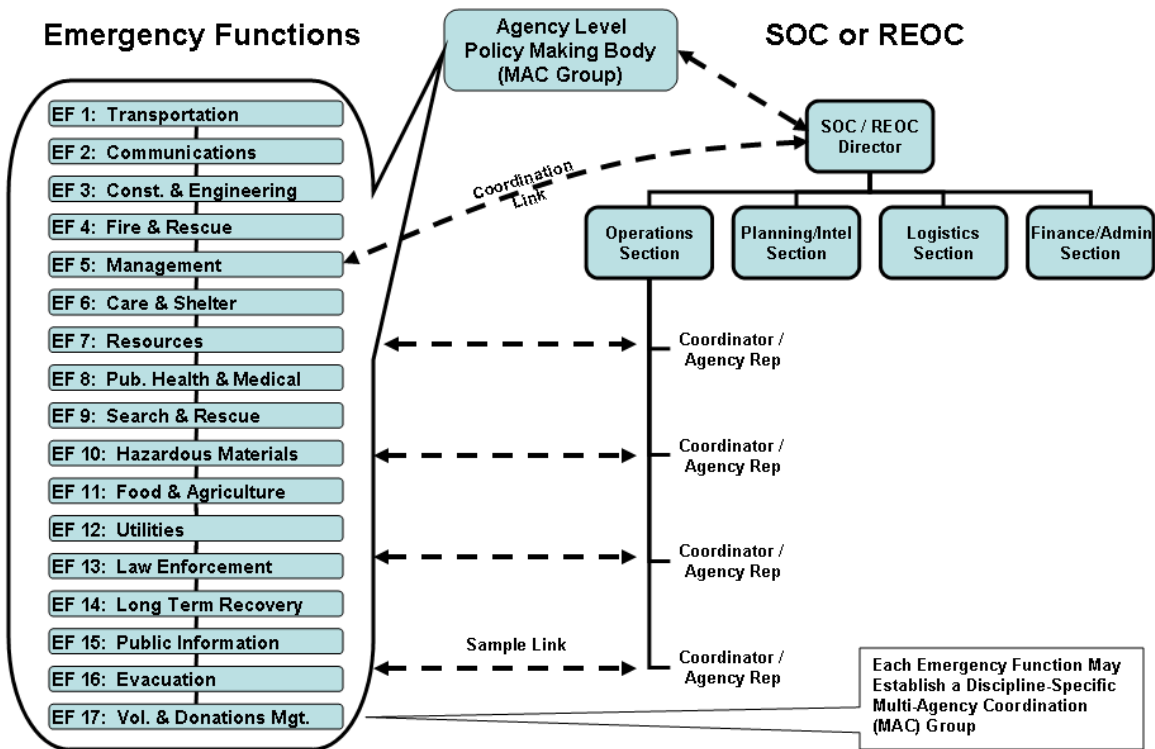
Emergency Functions

Agency Level Policy Making Body (MAC Group)

SOC or REOC

EF 1: Transportation
EF 2: Communications
EF 3: Const. & Engineering
EF 4: Fire & Rescue
EF 5: Management
EF 6: Care & Shelter
EF 7: Resources
EF 8: Pub. Health & Medical
EF 9: Search & Rescue
EF 10: Hazardous Materials
EF 11: Food & Agriculture
EF 12: Utilities
EF 13: Law Enforcement
EF 14: Long Term Recovery
EF 15: Public Information
EF 16: Evacuation
EF 17: Vol. & Donations Mgt.

Coordination Link

SOC / REOC Director

Operations Section

Planning/Intel Section

Logistics Section

Finance/Admin Section

Coordinator / Agency Rep

Coordinator / Agency Rep

Coordinator / Agency Rep

Sample Link

Coordinator / Agency Rep

Each Emergency Function May Establish a Discipline-Specific Multi-Agency Coordination (MAC) Group